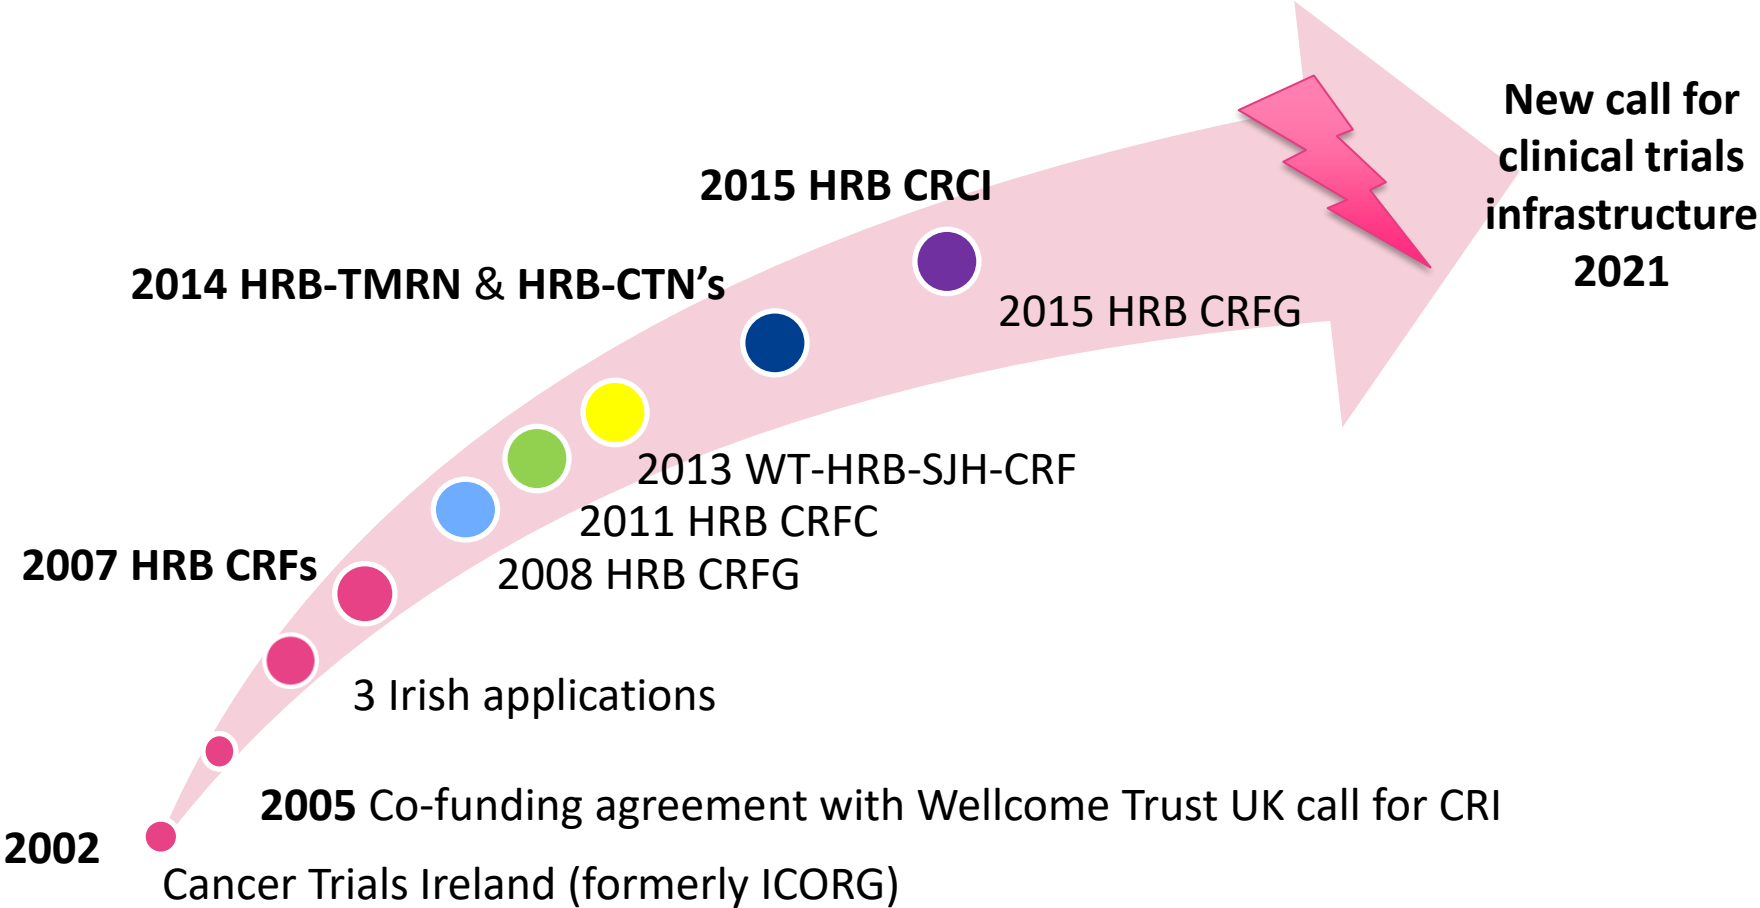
New call for clinical trials infrastructure 2021

2015 HRB CRCI

2014 HRB-TMRN & HRB-CTN’s

2015 HRB CRFG

2013 WT-HRB-SJH-CRF

2011 HRB CRFC

2007 HRB CRFs

2008 HRB CRFG

3 Irish applications

2005 Co-funding agreement with Wellcome Trust UK call for CRI

2002

Cancer Trials Ireland (formerly ICORG)